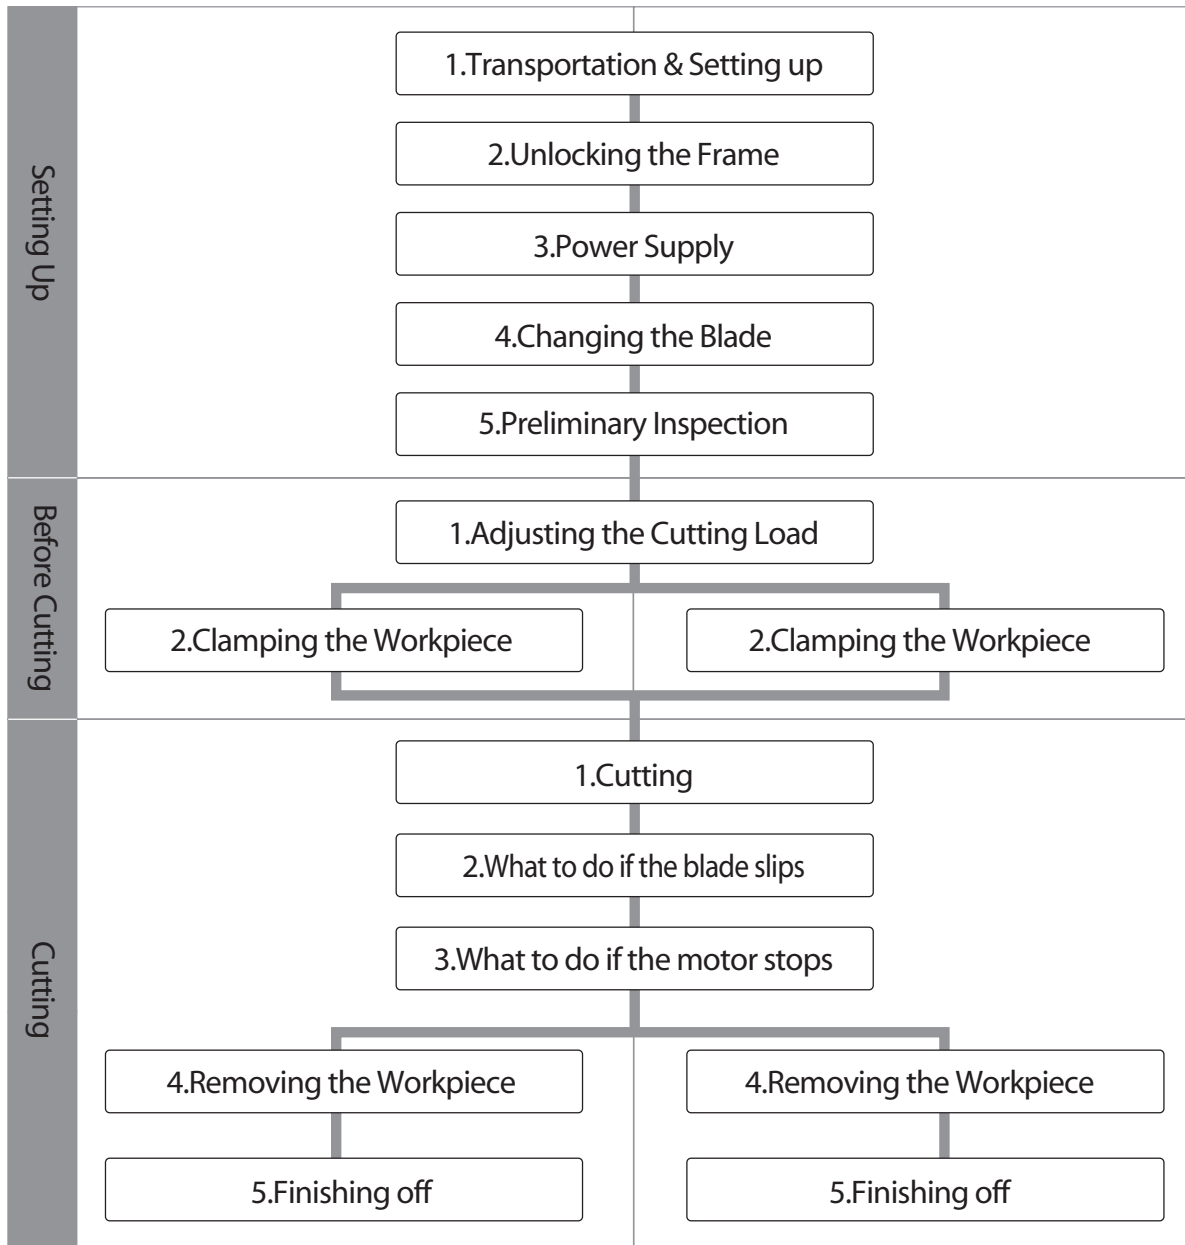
Setting Up

1.Transportation & Setting up

2.Unlocking the Frame

3.Power Supply

4.Changing the Blade

5.Preliminary Inspection

Before Cutting

1.Adjusting the Cutting Load

2.Clamping the Workpiece

2.Clamping the Workpiece

Cutting

1.Cutting

2.What to do if the blade slips

3.What to do if the motor stops

4.Removing the Workpiece

5.Finishing off

4.Removing the Workpiece

5.Finishing off